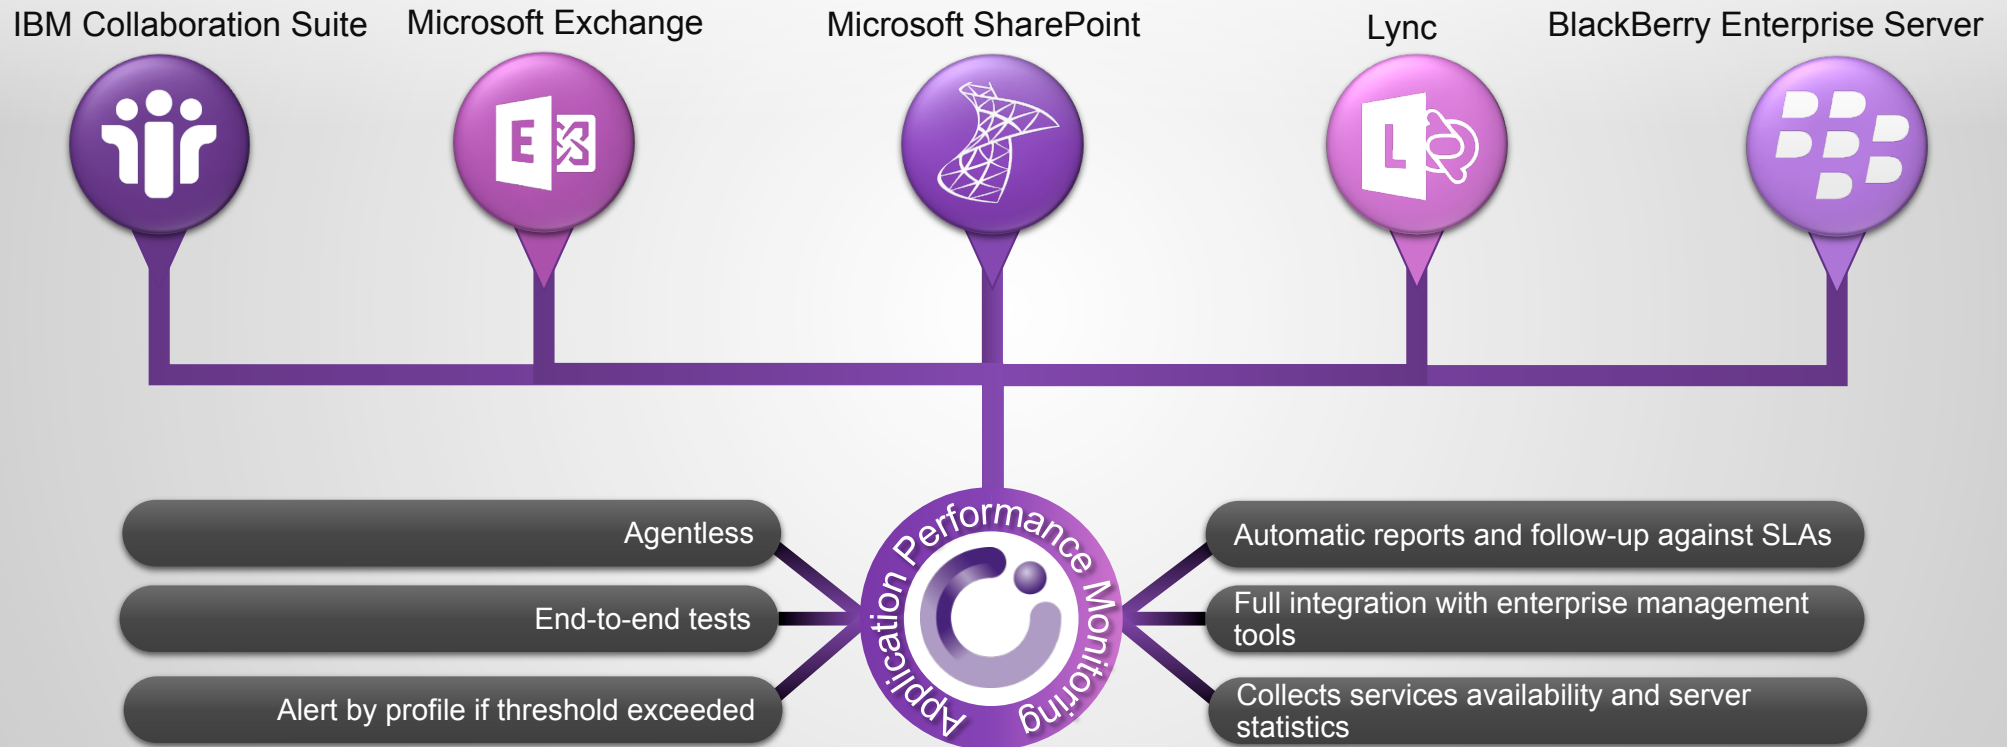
IBM Collaboration Suite

Microsoft Exchange

Microsoft SharePoint

Lync

BlackBerry Enterprise Server

E

L

Application Performance Monitoring

Agentless

End-to-end tests

Alert by profile if threshold exceeded

Automatic reports and follow-up against SLAs

Full integration with enterprise management tools

Collects services availability and server statistics